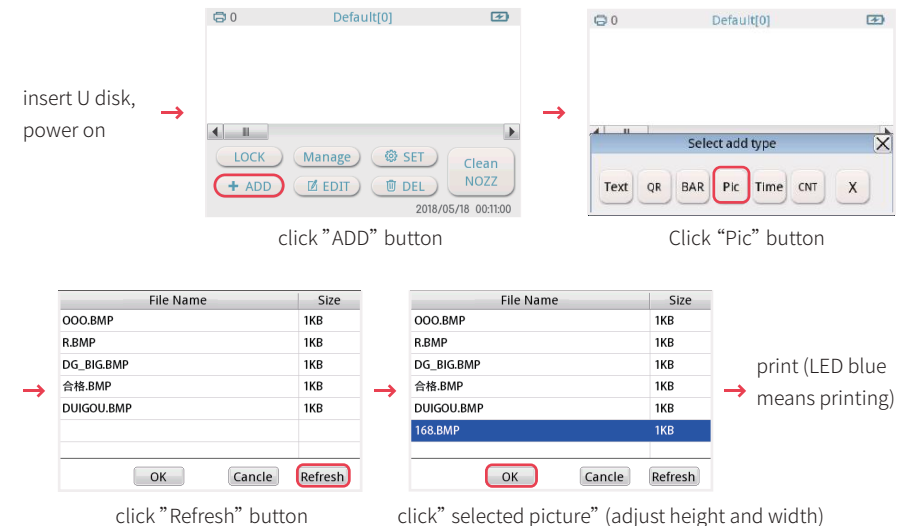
insert U disk, power on

0 Default[0]

LOCK Manage SET Clean NOZZ
+ ADD EDIT DEL
2018/05/18 00:11:00

click "ADD" button

0 Default[0]

Select add type
Text QR BAR Pic Time CNT X

Click "Pic" button

| File Name | Size |
|---|---|
| OOO.BMP | 1KB |
| R.BMP | 1KB |
| DG_BIG.BMP | 1KB |
| 合格.BMP | 1KB |
| DUIGOU.BMP | 1KB |

OK Cancle Refresh

click "Refresh" button

| File Name | Size |
|---|---|
| OOO.BMP | 1KB |
| R.BMP | 1KB |
| DG_BIG.BMP | 1KB |
| 合格.BMP | 1KB |
| DUIGOU.BMP | 1KB |
| 168.BMP | 1KB |

OK Cancle Refresh

click" selected picture" (adjust height and width)

print (LED blue means printing)